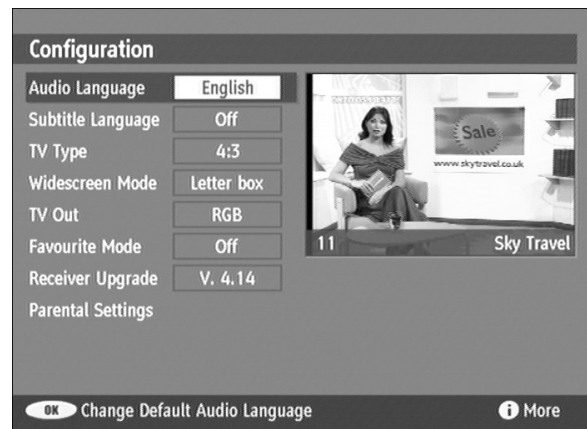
Configuration

| Audio Language | English |
|---|---|
| Subtitle Language | Off |
| TV Type | 4:3 |
| Widescreen Mode | Letter box |
| TV Out | RGB |
| Favourite Mode | Off |
| Receiver Upgrade | V. 4.14 |
| Parental Settings | |

Sale
www.skytravel.co.uk

11 Sky Travel

OK Change Default Audio Language

i More